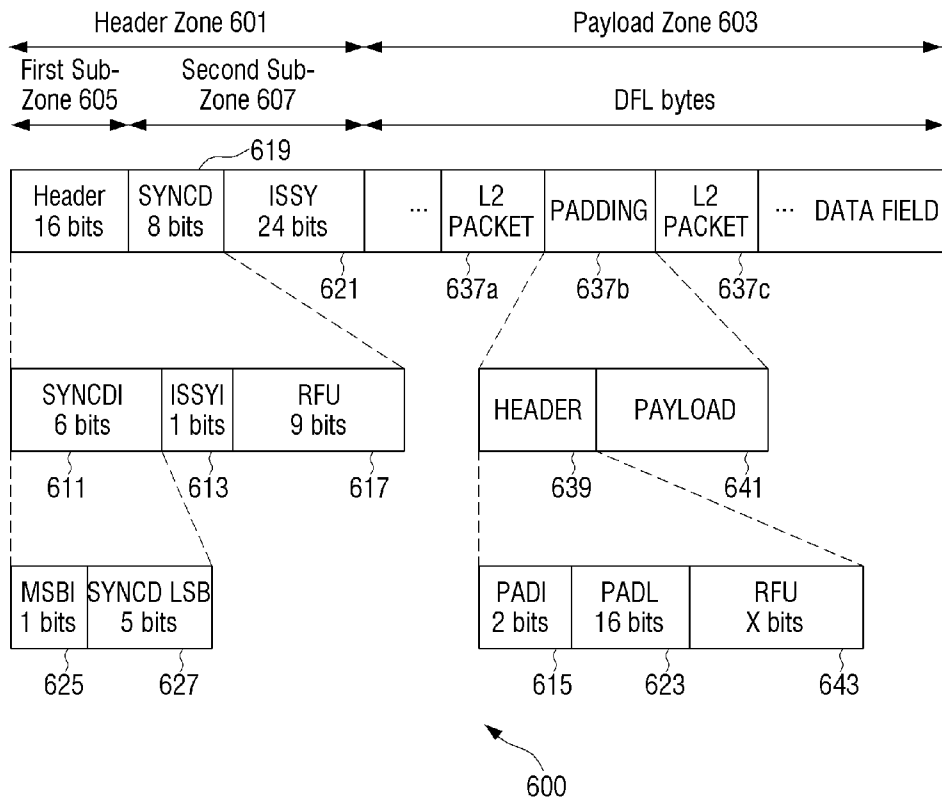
Header Zone 601

Payload Zone 603

First Sub-Zone 605

Second Sub-Zone 607

DFL bytes

619

| Header 16 bits | SYNCD 8 bits | ISSY 24 bits | ... | L2 PACKET | PADDING | L2 PACKET | ... DATA FIELD |
|---|---|---|---|---|---|---|---|

621 637a 637b 637c

| SYNCDI 6 bits | ISSYI 1 bits | RFU 9 bits |
|---|---|---|

611 613 617

| HEADER | PAYLOAD |
|---|---|

639 641

| MSBI 1 bits | SYNCD LSB 5 bits |
|---|---|

625 627

| PADI 2 bits | PADL 16 bits | RFU X bits |
|---|---|---|

615 623 643

600